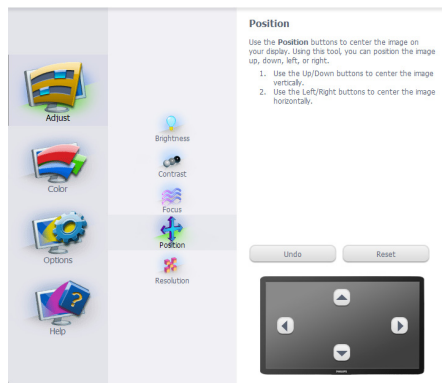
Adjust

Color

Options

Help

Brightness

Contrast

Focus

Position

Resolution

Position

Use the Position buttons to center the image on your display. Using this tool, you can position the image up, down, left, or right.

1. Use the Up/Down buttons to center the image vertically.
2. Use the Left/Right buttons to center the image horizontally.

Undo

Reset

PHILIPS